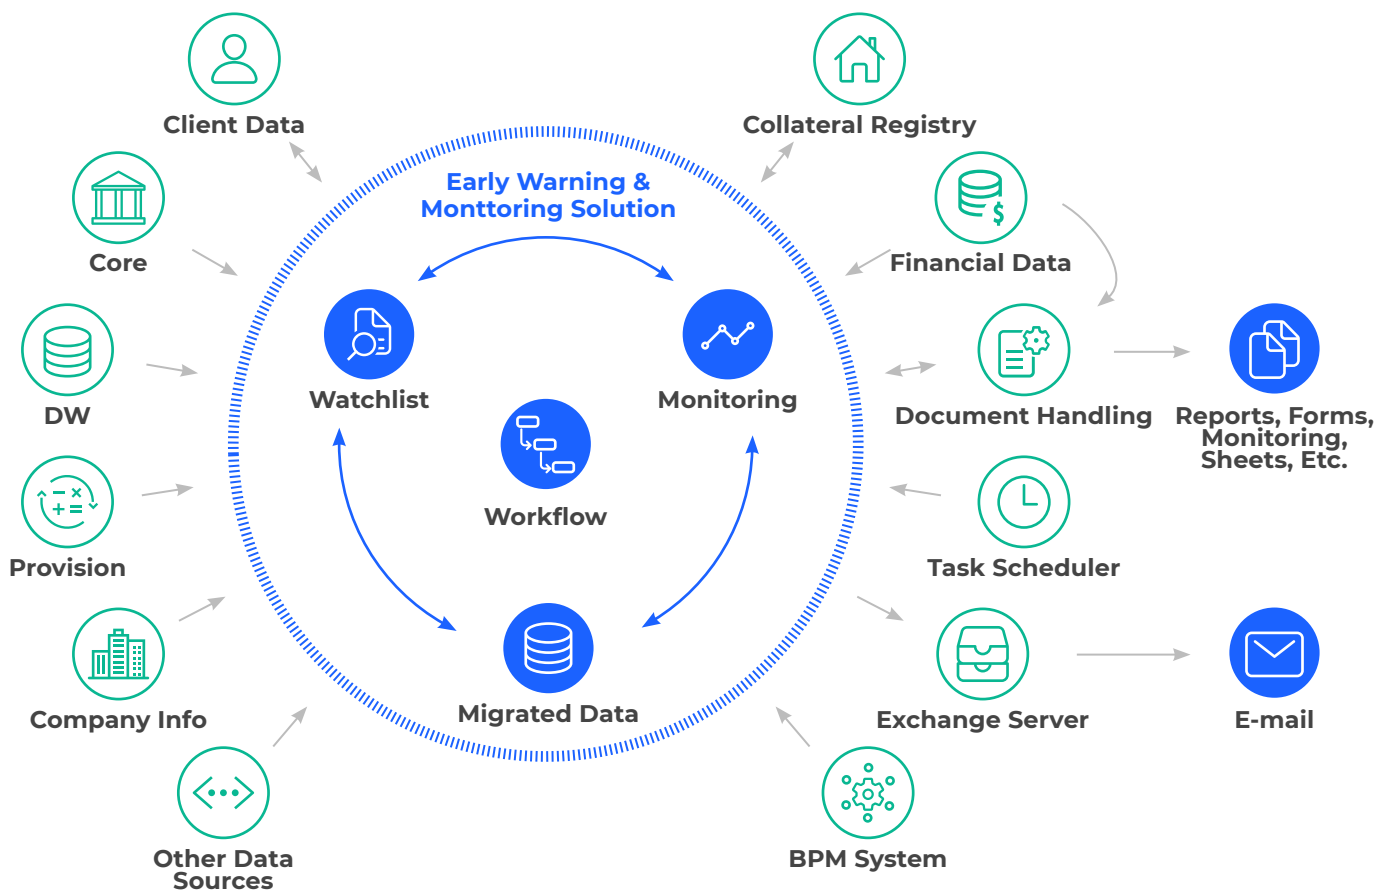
Client Data

Collateral Registry

Early Warning & Monttoring Solution

Core

Financial Data

DW

Watchlist

Monitoring

Document Handling

Reports, Forms, Monitoring, Sheets, Etc.

Workflow

Provision

Task Scheduler

Company Info

Migrated Data

Exchange Server

E-mail

Other Data Sources

BPM System